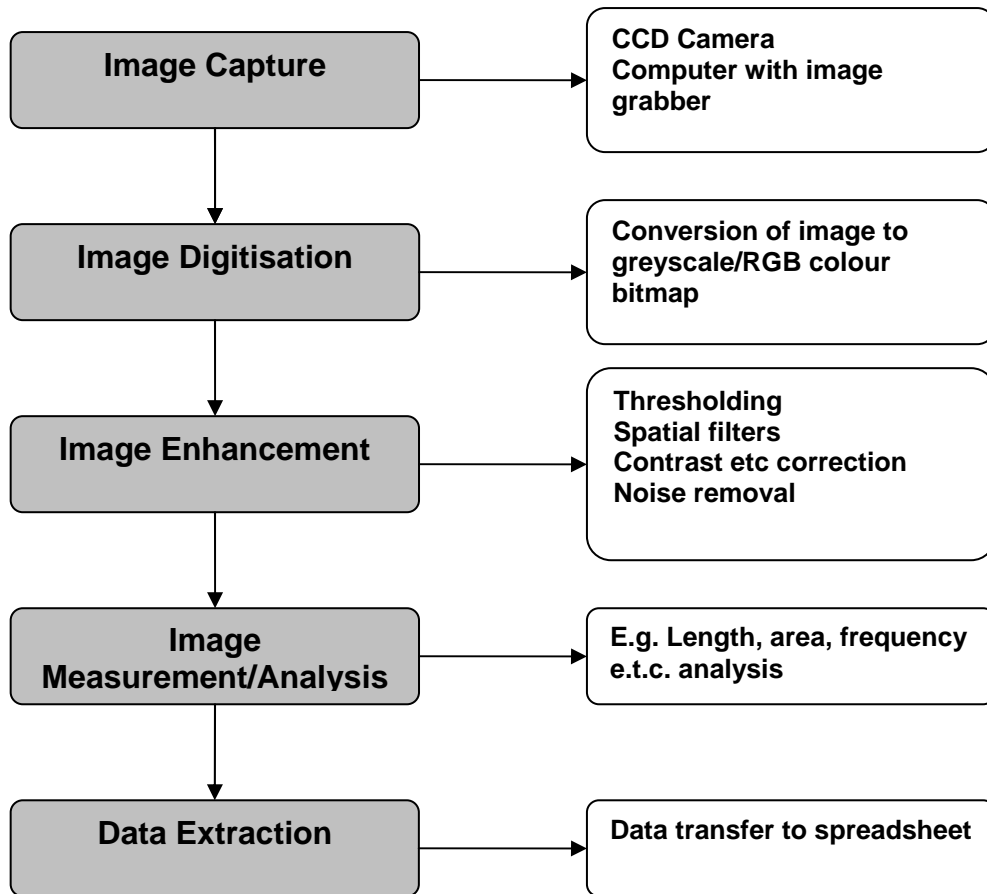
Image Capture

CCD Camera
Computer with image grabber

Image Digitisation

Conversion of image to greyscale/RGB colour bitmap

Image Enhancement

Thresholding
Spatial filters
Contrast etc correction
Noise removal

Image Measurement/Analysis

E.g. Length, area, frequency e.t.c. analysis

Data Extraction

Data transfer to spreadsheet